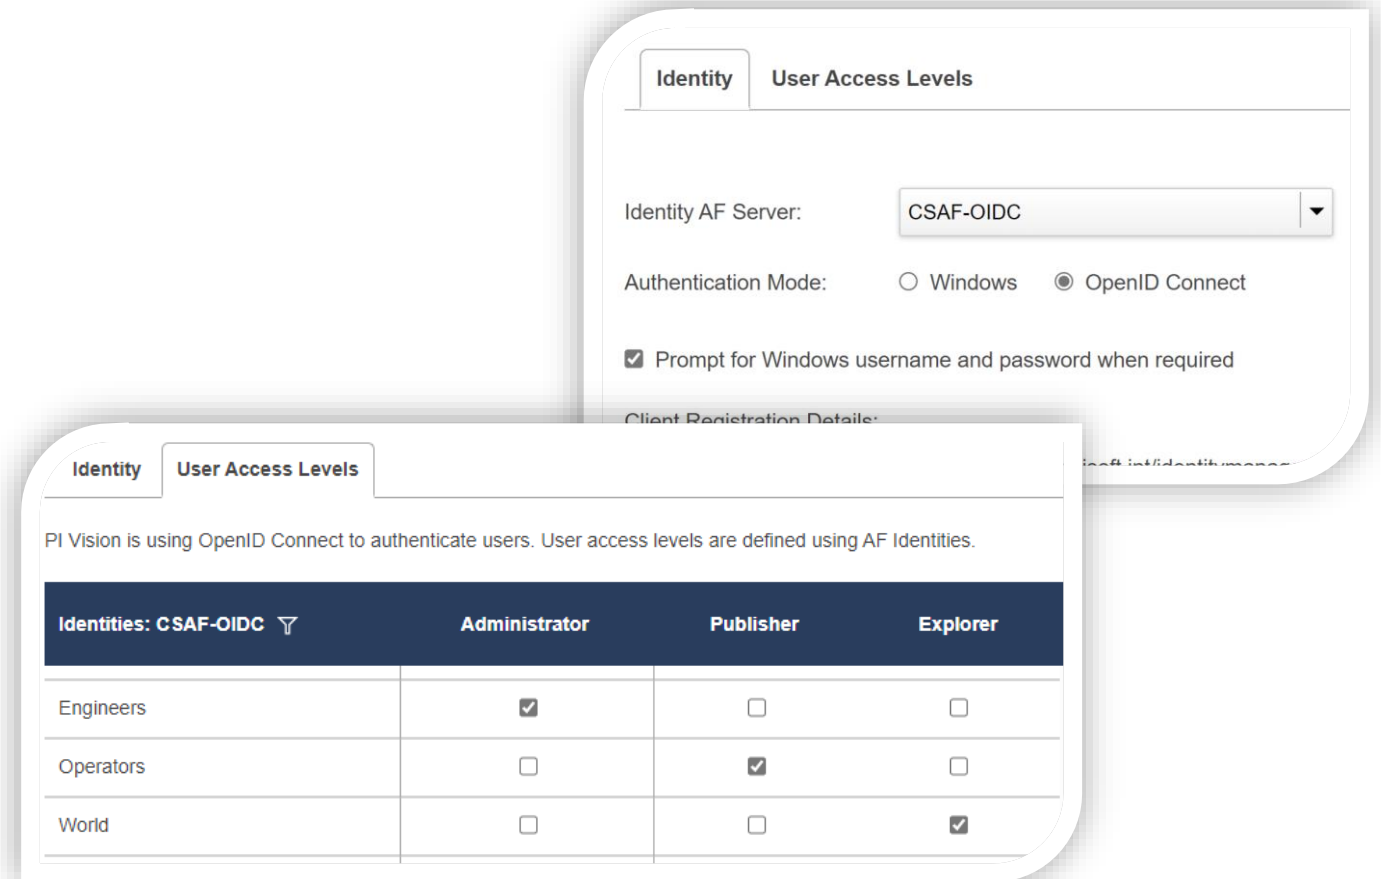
Identity User Access Levels

Identity AF Server: CSAF-OIDC

Authentication Mode: Windows OpenID Connect

Prompt for Windows username and password when required

Client Registration Details:

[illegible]

Identity User Access Levels

PI Vision is using OpenID Connect to authenticate users. User access levels are defined using AF Identities.

| Identities: CSAF-OIDC | Administrator | Publisher | Explorer |
|---|---|---|---|
| Engineers | ☑ | ☐ | ☐ |
| Operators | ☐ | ☑ | ☐ |
| World | ☐ | ☐ | ☑ |